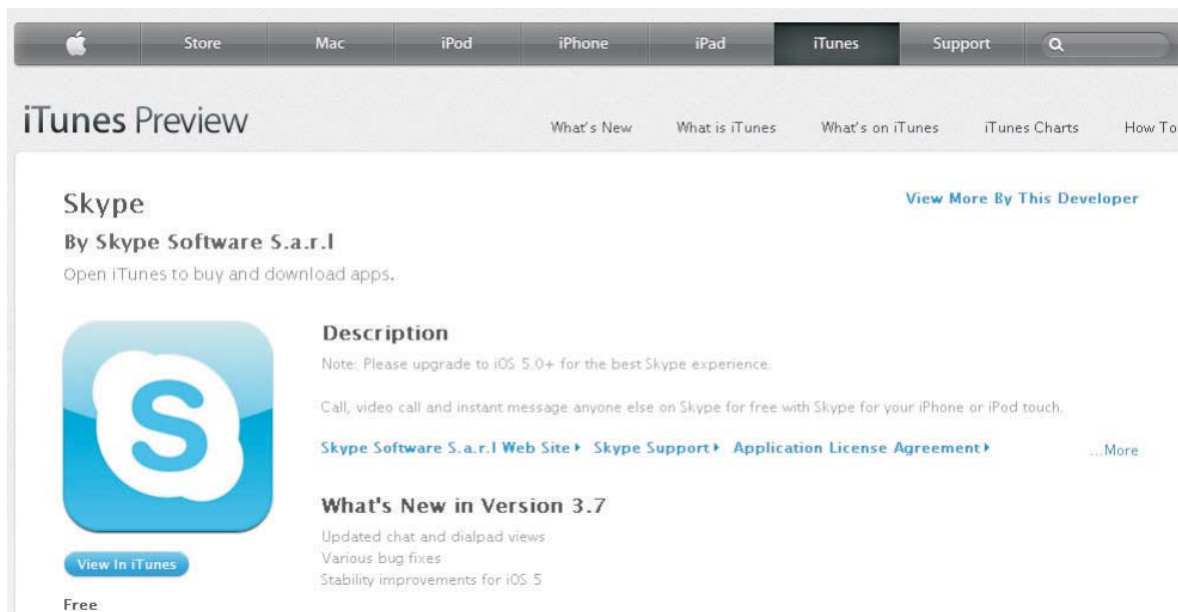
Store Mac iPod iPhone iPad iTunes Support

iTunes Preview

What's New What is iTunes What's on iTunes iTunes Charts How To

Skype

View More By This Developer

By Skype Software S.a.r.l

Open iTunes to buy and download apps.

Description

Note: Please upgrade to iOS 5.0+ for the best Skype experience.

Call, video call and instant message anyone else on Skype for free with Skype for your iPhone or iPod touch.

Skype Software S.a.r.l Web Site ▸ Skype Support ▸ Application License Agreement ▸

...More

What's New in Version 3.7

Updated chat and dialpad views
Various bug fixes
Stability improvements for iOS 5

View In iTunes

Free